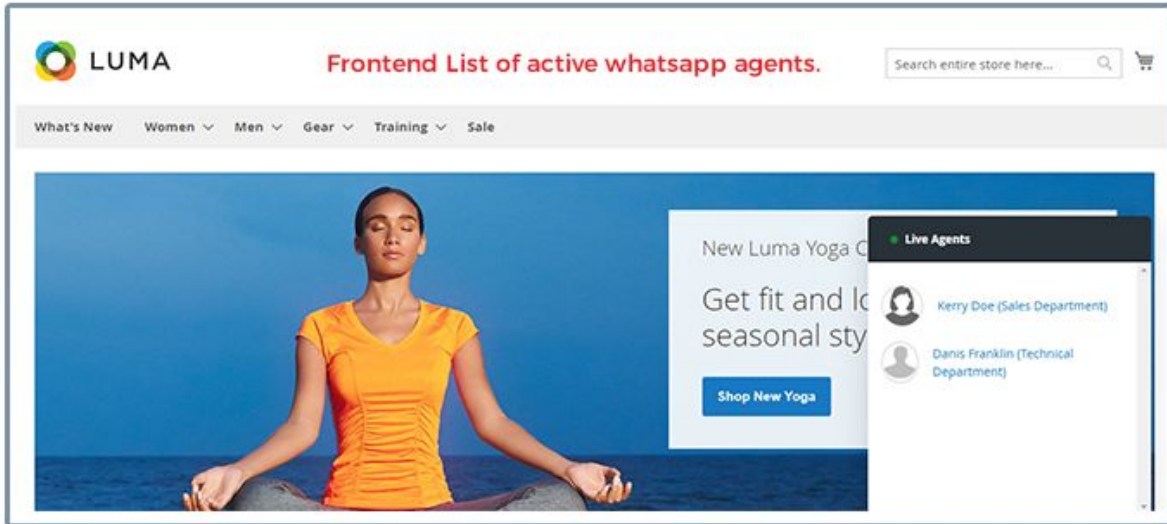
LUMA

Frontend List of active whatsapp agents.

Search entire store here...

What's New Women Men Gear Training Sale

New Luma Yoga C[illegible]

Get fit and lo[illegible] seasonal sty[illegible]

Shop New Yoga

Live Agents

Kerry Doe (Sales Department)

Danis Franklin (Technical Department)